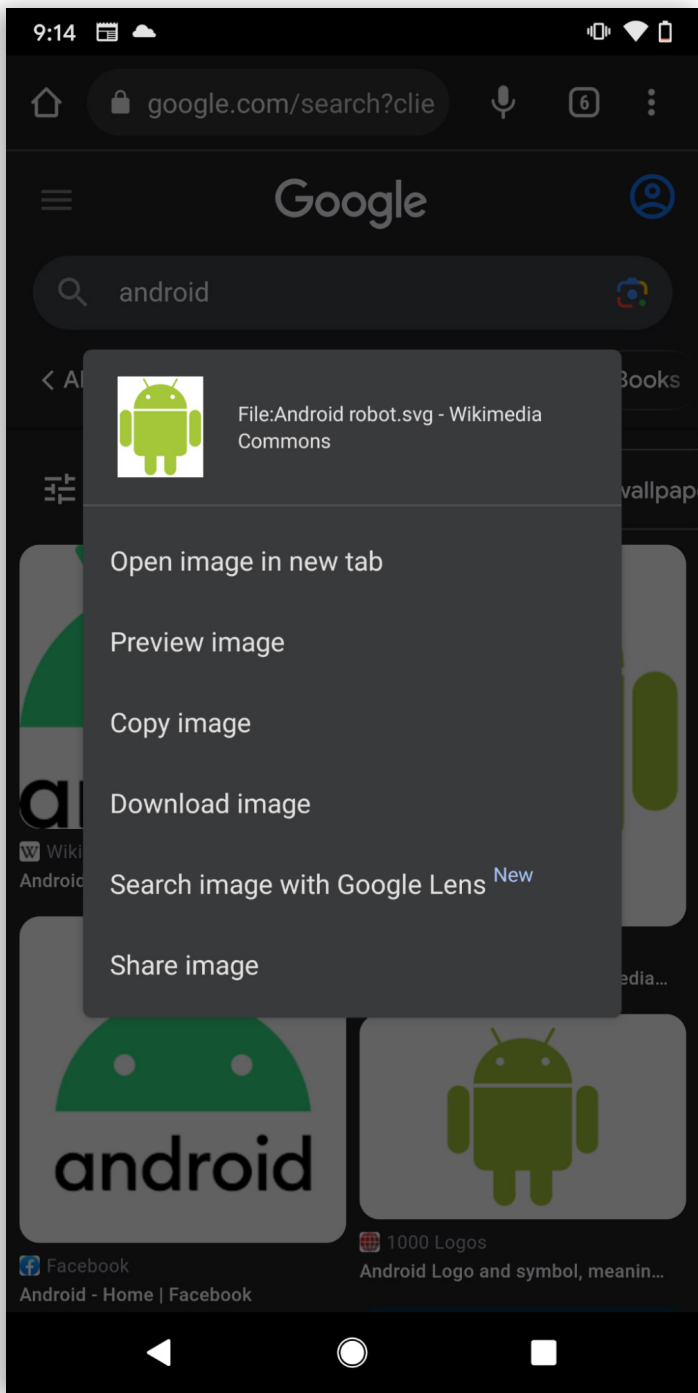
9:14

google.com/search?clie

6

Google

android

< Al

Books

wallpap

File:Android robot.svg - Wikimedia Commons

Open image in new tab

Preview image

Copy image

Download image

Search image with Google Lens New

Share image

Wiki

Androic

edia...

android

Facebook

Android - Home | Facebook

1000 Logos

Android Logo and symbol, meanin...